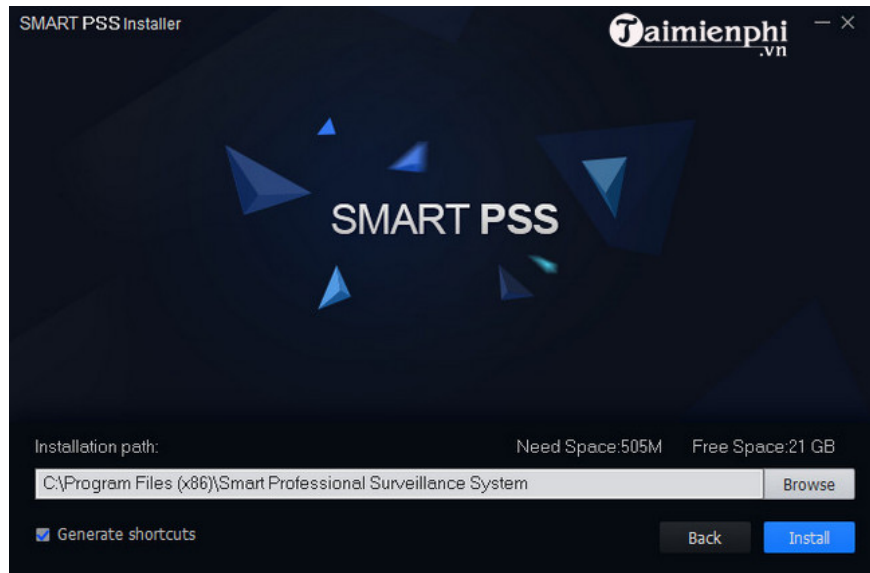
SMART PSS Installer

Taimienphi
.vn

SMART PSS

Installation path:

Need Space:505M

Free Space:21 GB

C:\Program Files (x86)\Smart Professional Surveillance System

Browse

Generate shortcuts

Back

Install